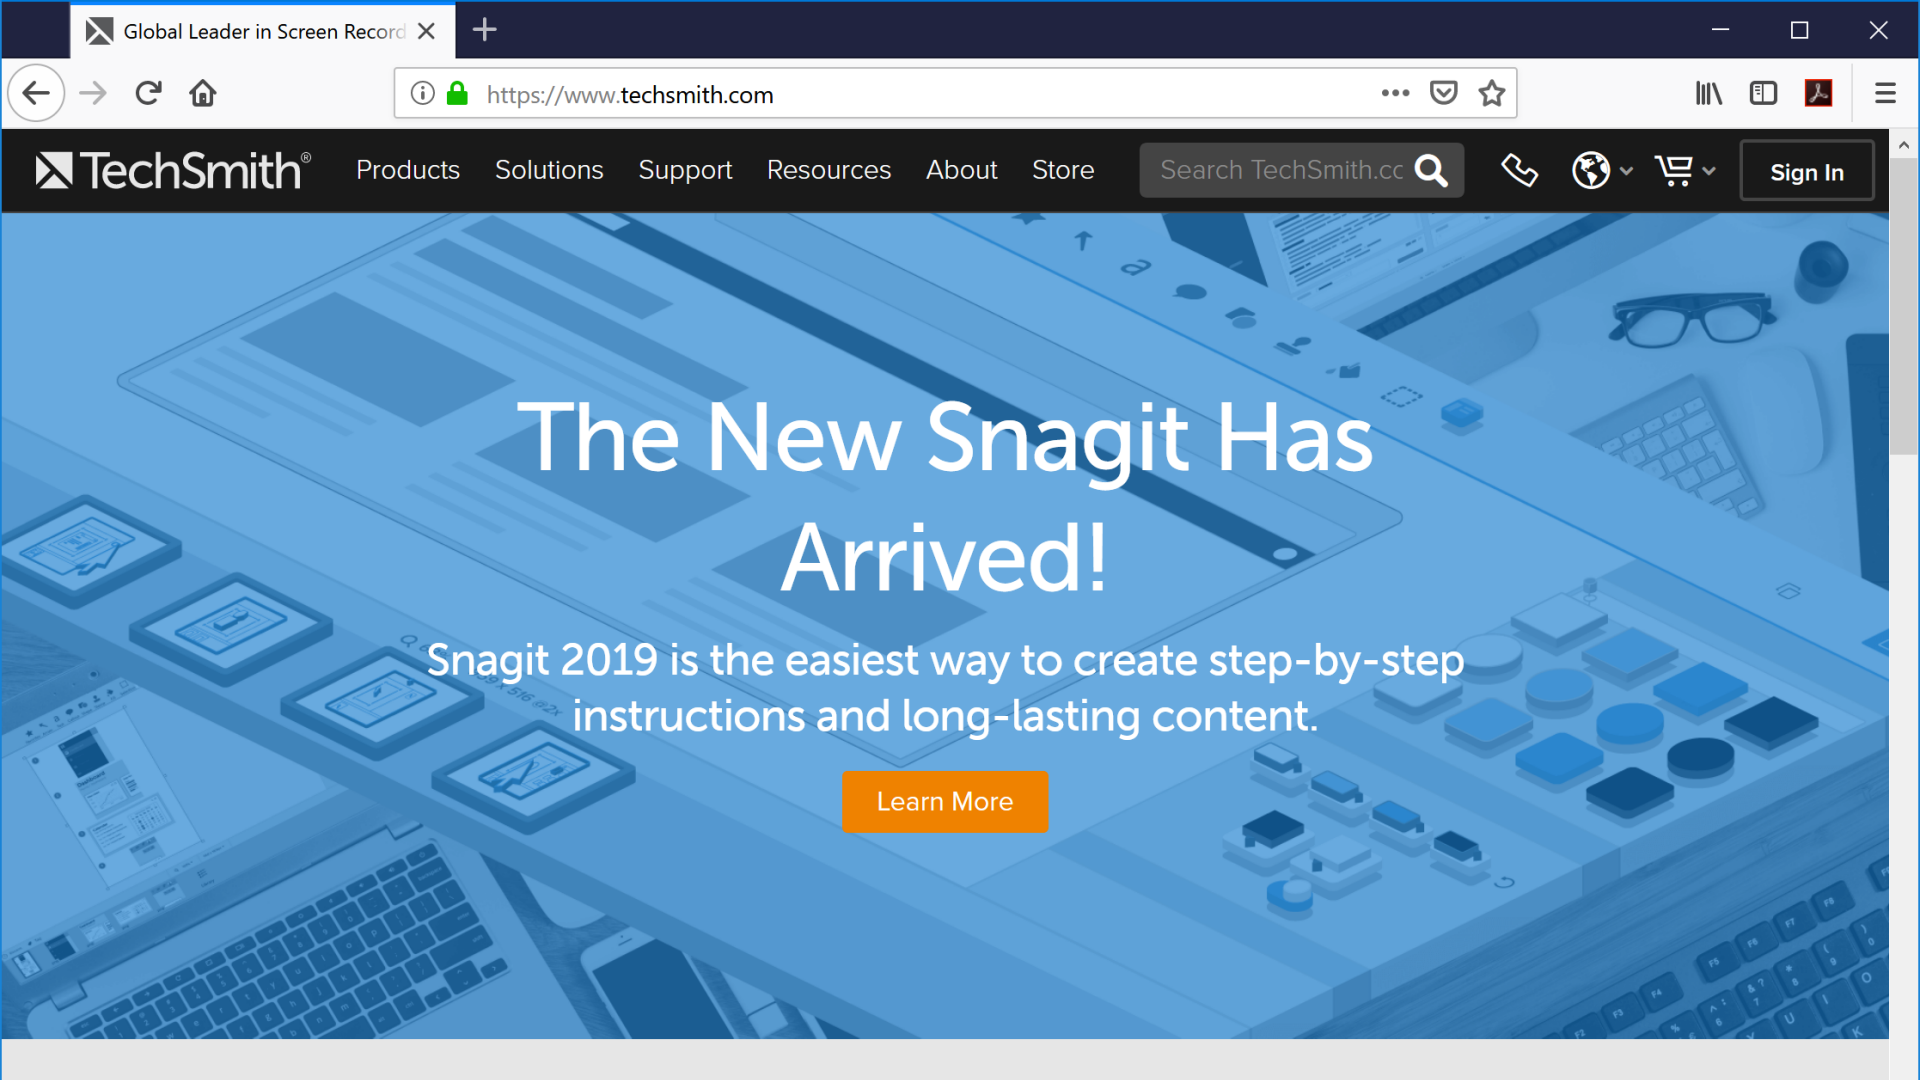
Global Leader in Screen Record

https://www.techsmith.com

TechSmith®

Products Solutions Support Resources About Store

Search TechSmith.cc

Sign In

The New Snagit Has Arrived!

Snagit 2019 is the easiest way to create step-by-step instructions and long-lasting content.

Learn More